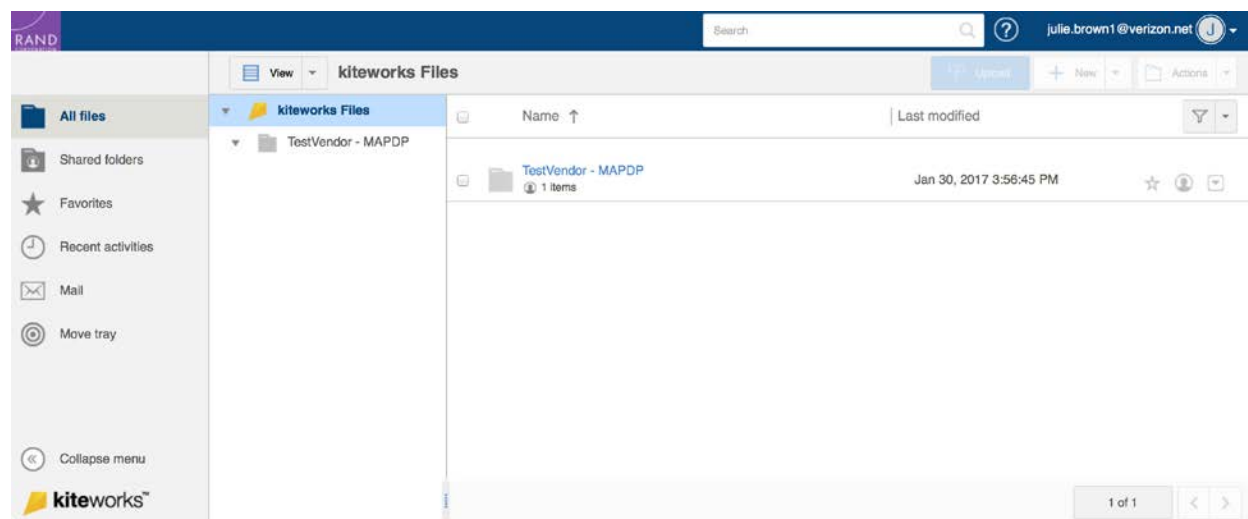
RAND

Search

julie.brown1@verizon.net J

View kiteworks Files

Upload + New Actions

All files

Shared folders

Favorites

Recent activities

Mail

Move tray

Collapse menu

kiteworks™

kiteworks Files

TestVendor - MAPDP

Name ↑ | Last modified

TestVendor - MAPDP
1 items

Jan 30, 2017 3:56:45 PM

1 of 1